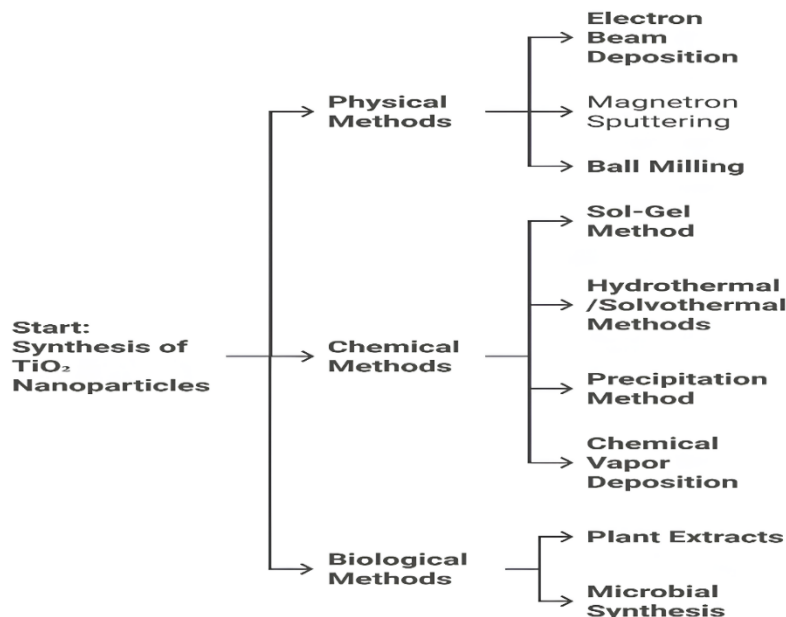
Start: Synthesis of $TiO_2$ Nanoparticles

Physical Methods

Electron Beam Deposition

Magnetron Sputtering

Ball Milling

Chemical Methods

Sol-Gel Method

Hydrothermal /Solvothermal Methods

Precipitation Method

Chemical Vapor Deposition

Biological Methods

Plant Extracts

Microbial Synthesis